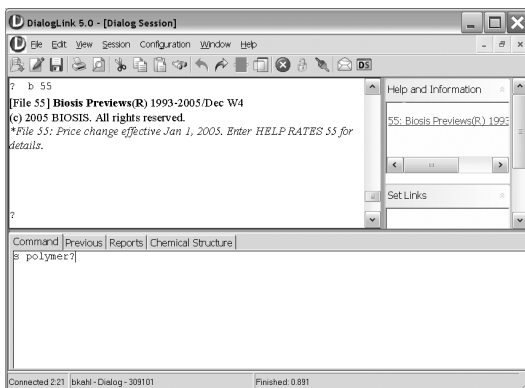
DialogLink 5.0 - [Dialog Session]

File Edit View Session Configuration Window Help

DS

? b 55

[File 55] Biosis Previews(R) 1993-2005/Dec W4

(c) 2005 BIOSIS. All rights reserved.

*File 55: Price change effective Jan 1, 2005. Enter HELP RATES 55 for details.

?

Help and Information

55: Biosis Previews(R) 1993

Set Links

Command Previous Reports Chemical Structure

s polymer?

Connected 2:21 bkahl - Dialog - 309101 Finished: 0.891